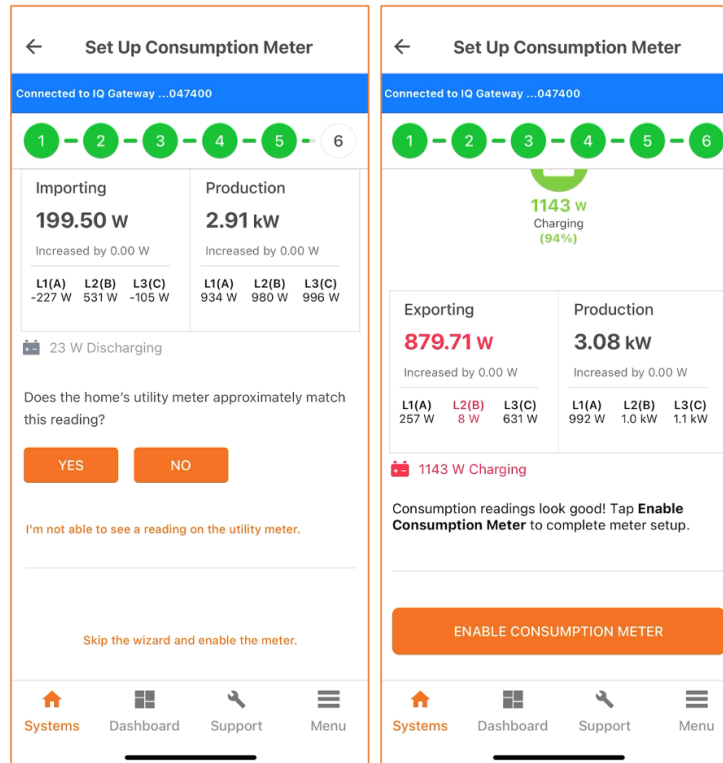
Set Up Consumption Meter

Connected to IQ Gateway ...047400

1 2 3 4 5 6

| Importing | Production |
|---|---|
| 199.50 W | 2.91 kW |
| Increased by 0.00 W | Increased by 0.00 W |
| L1(A) -227 W L2(B) 531 W L3(C) -105 W | L1(A) 934 W L2(B) 980 W L3(C) 996 W |

23 W Discharging

Does the home's utility meter approximately match this reading?

YES NO

I'm not able to see a reading on the utility meter.

Skip the wizard and enable the meter.

Systems Dashboard Support Menu

Set Up Consumption Meter

Connected to IQ Gateway ...047400

1 2 3 4 5 6

1143 W
Charging
(94%)

| Exporting | Production |
|---|---|
| 879.71 W | 3.08 kW |
| Increased by 0.00 W | Increased by 0.00 W |
| L1(A) 257 W L2(B) 8 W L3(C) 631 W | L1(A) 992 W L2(B) 1.0 kW L3(C) 1.1 kW |

1143 W Charging

Consumption readings look good! Tap **Enable Consumption Meter** to complete meter setup.

ENABLE CONSUMPTION METER

Systems Dashboard Support Menu